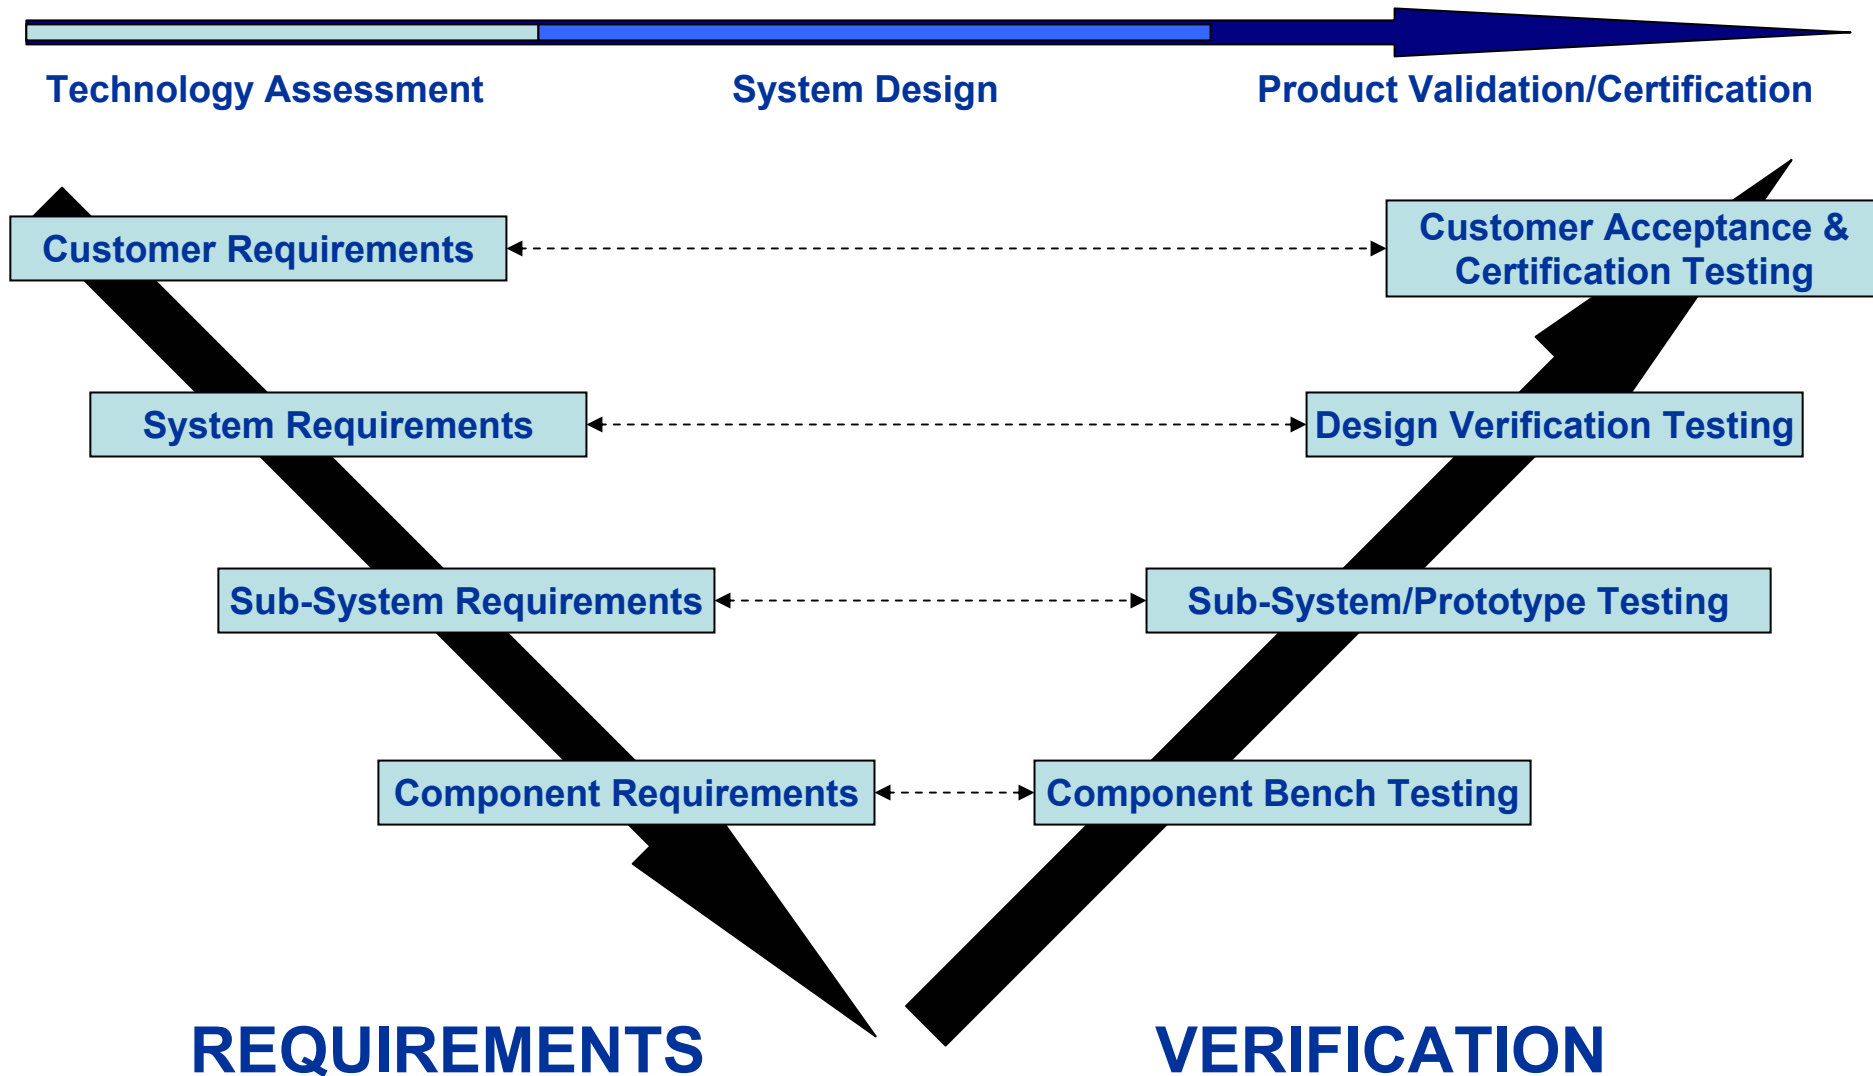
Technology Assessment

System Design

Product Validation/Certification

Customer Requirements

Customer Acceptance & Certification Testing

System Requirements

Design Verification Testing

Sub-System Requirements

Sub-System/Prototype Testing

Component Requirements

Component Bench Testing

REQUIREMENTS

VERIFICATION